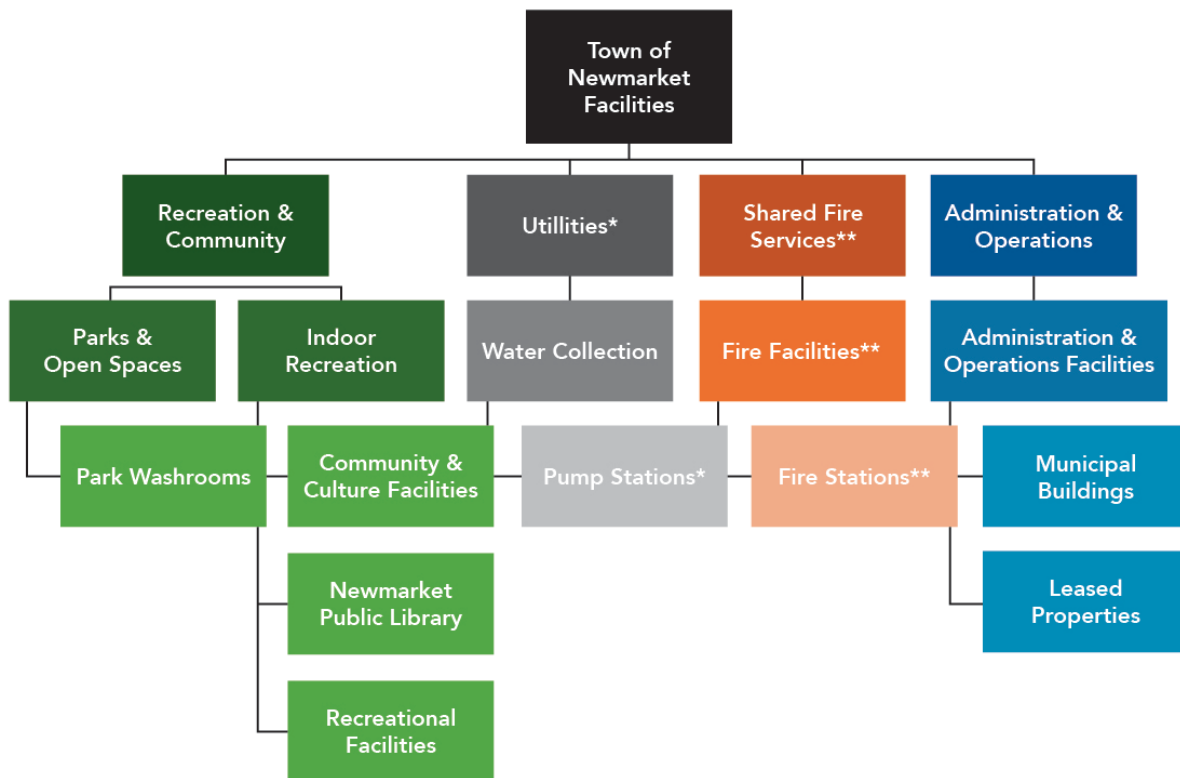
Town of Newmarket Facilities

Recreation & Community

Utillities*

Shared Fire Services**

Administration & Operations

Parks & Open Spaces

Indoor Recreation

Water Collection

Fire Facilities**

Administration & Operations Facilities

Park Washrooms

Community & Culture Facilities

Pump Stations*

Fire Stations**

Municipal Buildings

Newmarket Public Library

Leased Properties

Recreational Facilities